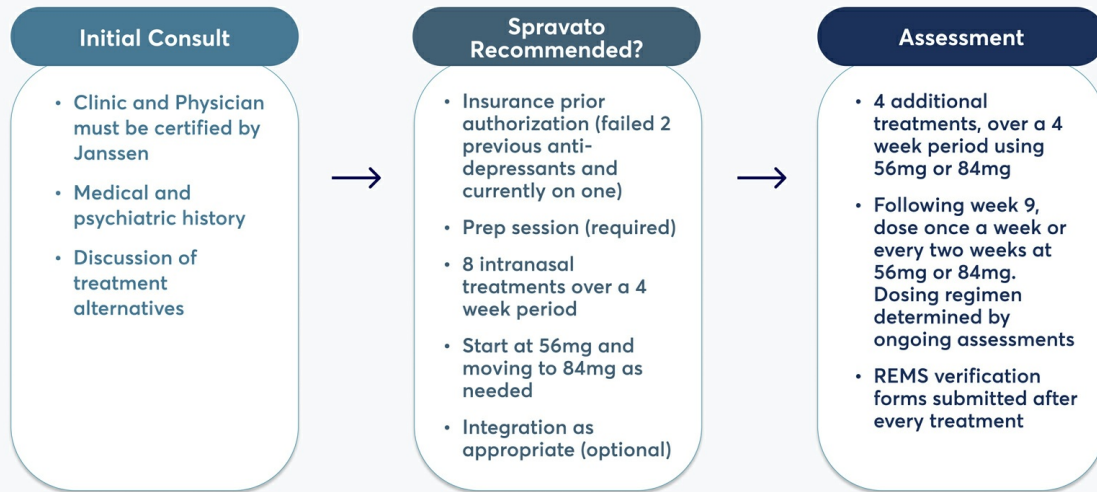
Initial Consult

- Clinic and Physician must be certified by Janssen
- Medical and psychiatric history
- Discussion of treatment alternatives

Spravato Recommended?

- Insurance prior authorization (failed 2 previous anti-depressants and currently on one)
- Prep session (required)
- 8 intranasal treatments over a 4 week period
- Start at 56mg and moving to 84mg as needed
- Integration as appropriate (optional)

Assessment

- 4 additional treatments, over a 4 week period using 56mg or 84mg
- Following week 9, dose once a week or every two weeks at 56mg or 84mg. Dosing regimen determined by ongoing assessments
- REMS verification forms submitted after every treatment